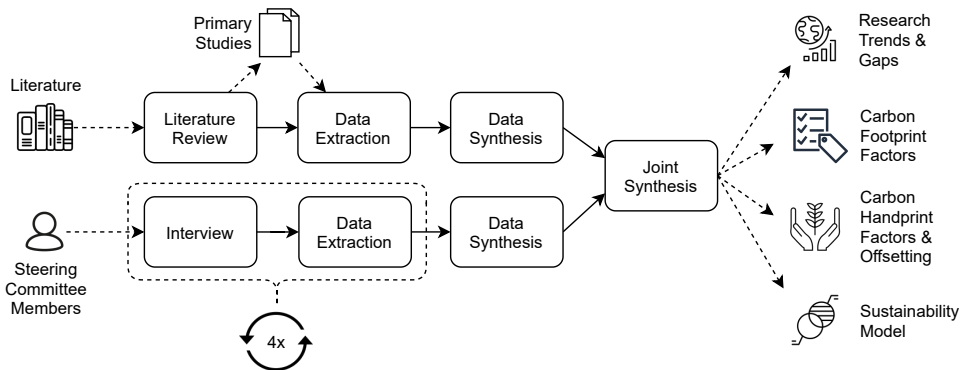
Primary Studies

Literature

Literature Review

Data Extraction

Data Synthesis

Joint Synthesis

Steering Committee Members

Interview

Data Extraction

Data Synthesis

4x

Research Trends & Gaps

Carbon Footprint Factors

Carbon Handprint Factors & Offsetting

Sustainability Model